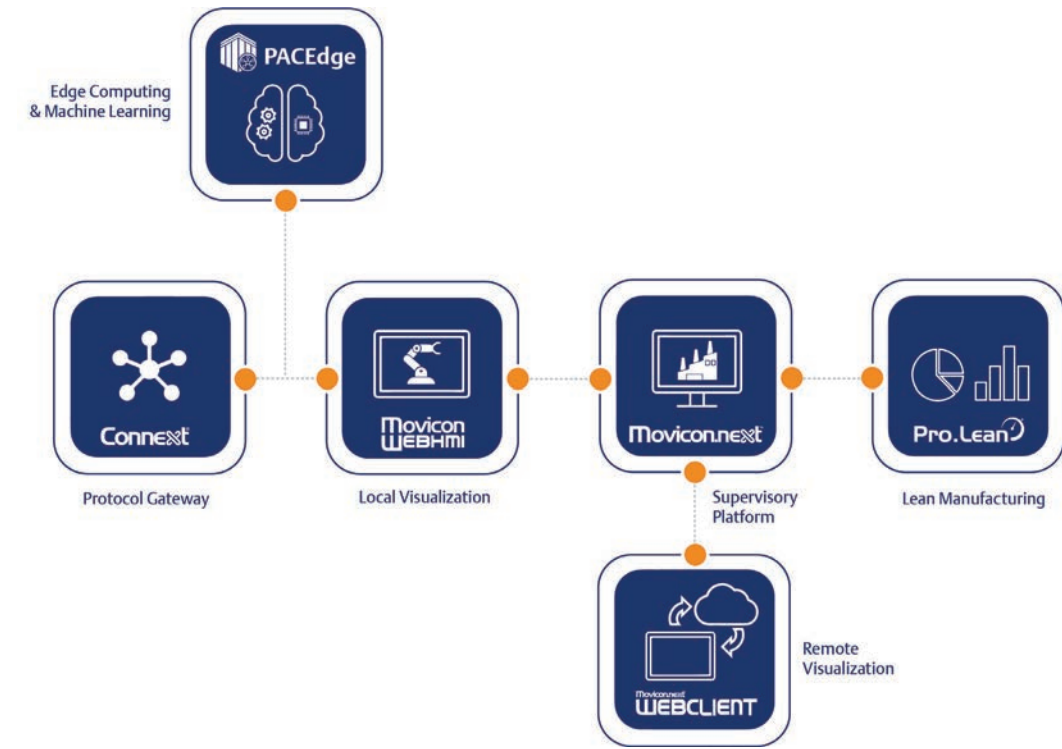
PACEdge

Edge Computing & Machine Learning

Connext

Protocol Gateway

Movicon WEBHMI

Local Visualization

Movicon.next

Supervisory Platform

Pro.Lean

Lean Manufacturing

Movicon.next WEBCLIENT

Remote Visualization